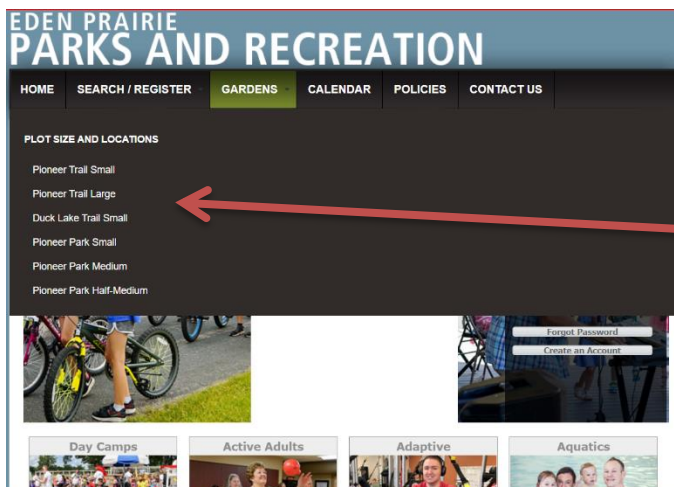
EDEN PRAIRIE
PARKS AND RECREATION

HOME SEARCH / REGISTER GARDENS CALENDAR POLICIES CONTACT US

PLOT SIZE AND LOCATIONS

Pioneer Trail Small
Pioneer Trail Large
Duck Lake Trail Small
Pioneer Park Small
Pioneer Park Medium
Pioneer Park Half-Medium

Forgot Password
Create an Account

Day Camps
Active Adults
Adaptive
Aquatics